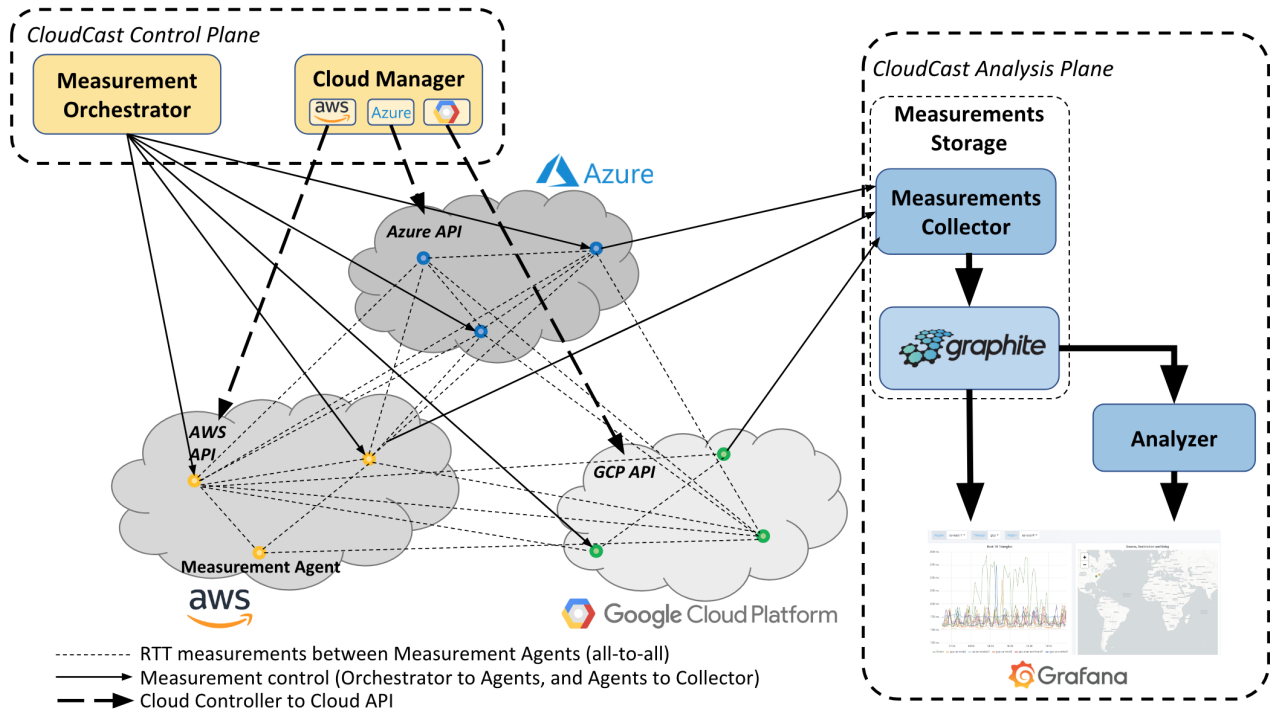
CloudCast Control Plane

Measurement Orchestrator

Cloud Manager

aws

Azure

Azure

Azure API

AWS API

GCP API

Measurement Agent

aws

Google Cloud Platform

CloudCast Analysis Plane

Measurements Storage

Measurements Collector

graphite

Analyzer

Grafana

RTT measurements between Measurement Agents (all-to-all)

Measurement control (Orchestrator to Agents, and Agents to Collector)

Cloud Controller to Cloud API